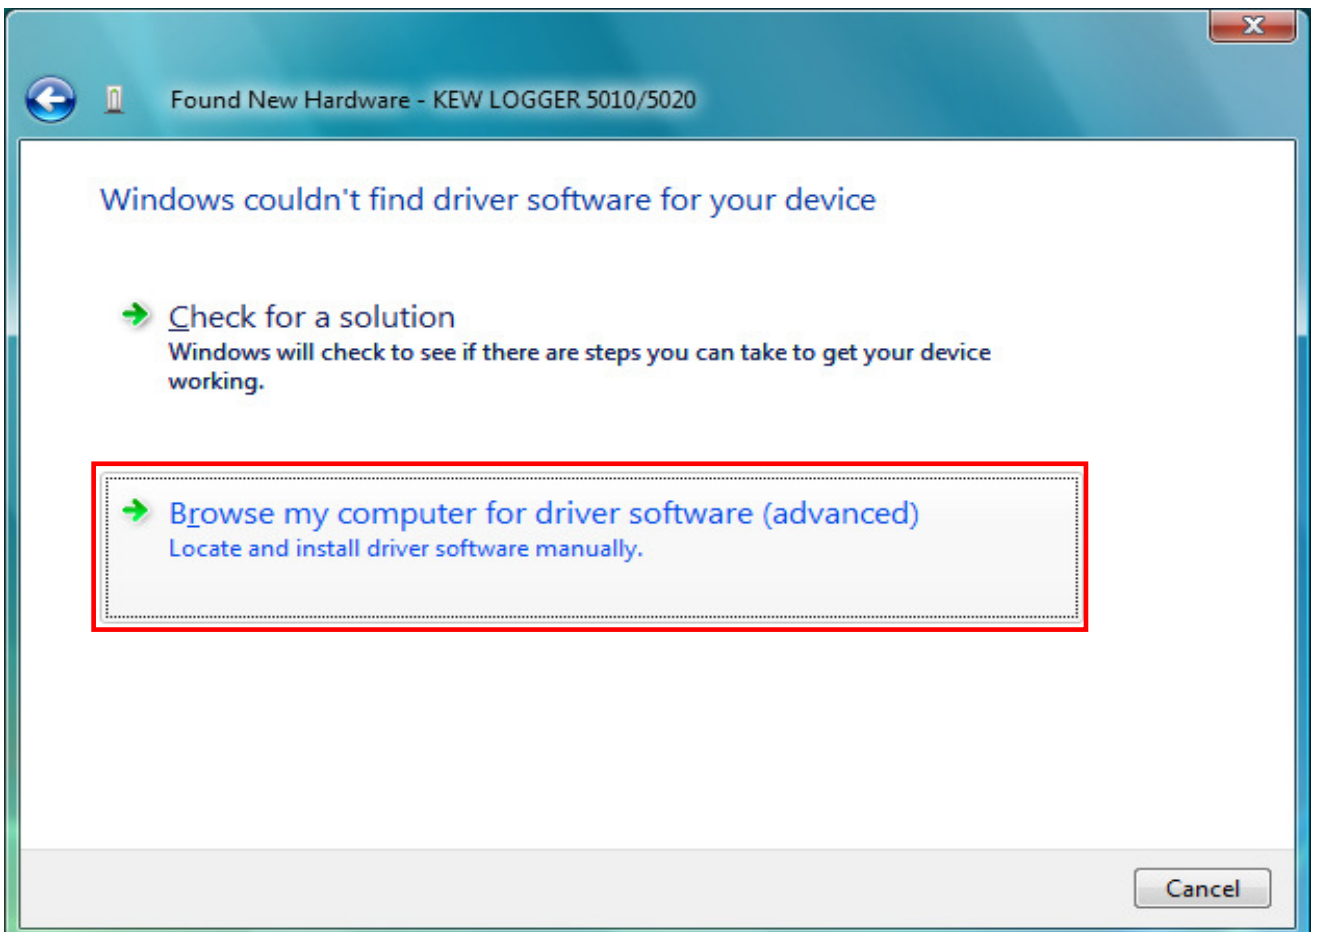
Found New Hardware - KEW LOGGER 5010/5020

Windows couldn't find driver software for your device

Check for a solution
Windows will check to see if there are steps you can take to get your device working.

Browse my computer for driver software (advanced)
Locate and install driver software manually.

Cancel